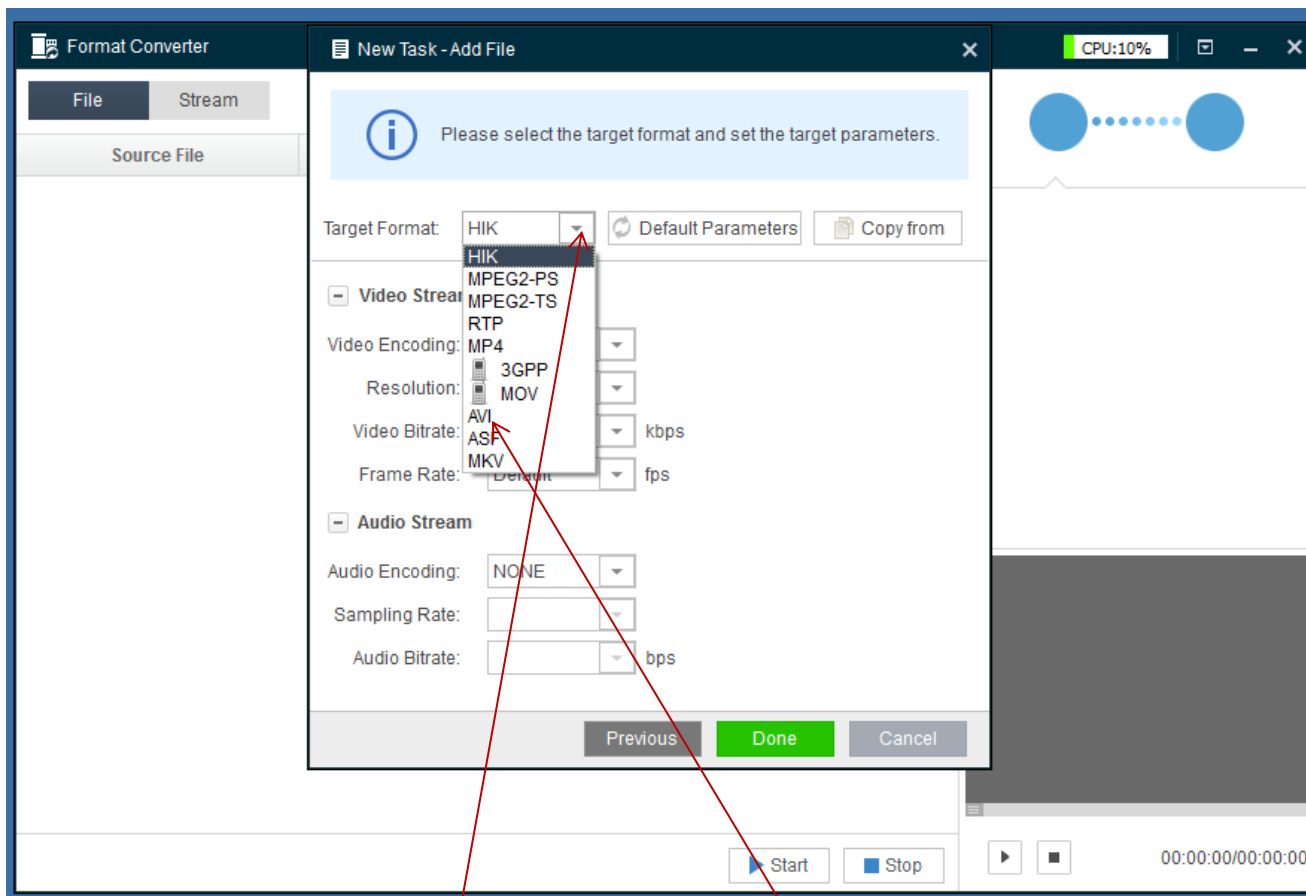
Format Converter

File Stream

Source File

CPU:10%

New Task - Add File

Please select the target format and set the target parameters.

Target Format: HIK

Default Parameters

Copy from

HIK
MPEG2-PS
MPEG2-TS
RTP
MP4
3GPP
MOV
AVI
ASF
MKV

Video Stream

Video Encoding:

Resolution:

Video Bitrate: kbps

Frame Rate: Default fps

Audio Stream

Audio Encoding: NONE

Sampling Rate:

Audio Bitrate: bps

Previous Done Cancel

Start Stop

00:00:00/00:00:00